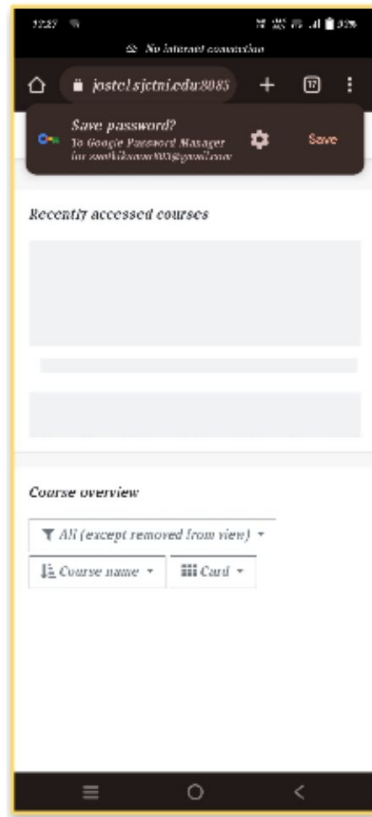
12:27

No Internet connection

jostel.sjctni.edu:8085

17

Save password?
to Google Password Manager for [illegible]@gmail.com

Save

Recently accessed courses

Course overview

All (except removed from view)

Course name

Card